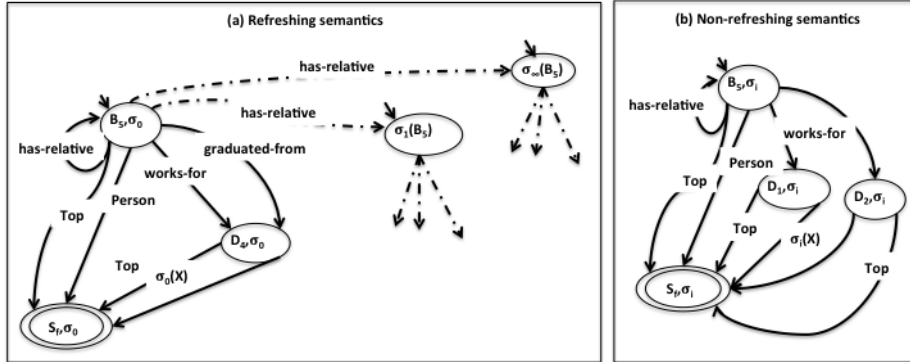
(a) Refreshing semantics

has-relative

$\sigma_\infty(B_5)$

has-relative

$\sigma_1(B_5)$

$B_5,\sigma_0$

has-relative

works-for

graduated-from

Top

Person

$D_4,\sigma_0$

Top

$\sigma_0(X)$

$S_f,\sigma_0$

(b) Non-refreshing semantics

$B_5,\sigma_i$

has-relative

works-for

Person

Top

$D_1,\sigma_i$

$D_2,\sigma_i$

Top

$\sigma_i(X)$

Top

$S_f,\sigma_i$